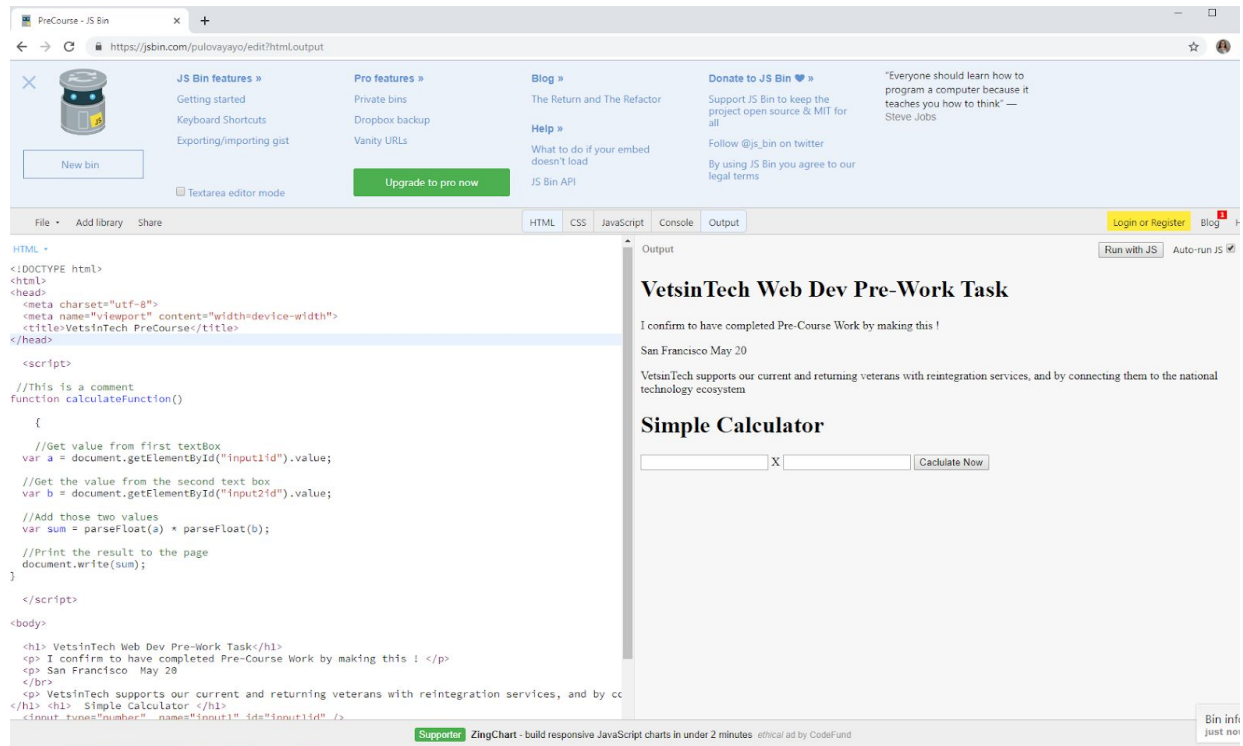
PreCourse - JS Bin × +

https://jsbin.com/pulovayayo/edit?html,output

JS Bin features »
Getting started
Keyboard Shortcuts
Exporting/importing gist

Pro features »
Private bins
Dropbox backup
Vanity URLs

Upgrade to pro now

Blog »
The Return and The Refactor

Help »
What to do if your embed doesn't load
JS Bin API

Donate to JS Bin ♥ »
Support JS Bin to keep the project open source & MIT for all
Follow @js_bin on twitter
By using JS Bin you agree to our legal terms

"Everyone should learn how to program a computer because it teaches you how to think" — Steve Jobs

New bin

Textarea editor mode

File ▾ Add library Share

HTML CSS JavaScript Console Output

Login or Register Blog 1 H

HTML ▾

```
<!DOCTYPE html>
<html>
<head>
  <meta charset="utf-8">
  <meta name="viewport" content="width=device-width">
  <title>VetsinTech PreCourse</title>
</head>

  <script>

 //This is a comment
function calculateFunction()

    {

    //Get value from first textBox
  var a = document.getElementById("input1id").value;

  //Get the value from the second text box
  var b = document.getElementById("input2id").value;

  //Add those two values
  var sum = parseFloat(a) * parseFloat(b);

  //Print the result to the page
  document.write(sum);
}

  </script>

<body>

  <h1> VetsinTech Web Dev Pre-Work Task</h1>
  <p> I confirm to have completed Pre-Course Work by making this ! </p>
  <p> San Francisco  May 20
  </br>
  <p> VetsinTech supports our current and returning veterans with reintegration services, and by co
</h1> <h1>  Simple Calculator </h1>
  <input type="number"  name="input1" id="input1id" />
```

Output

Run with JS Auto-run JS

VetsinTech Web Dev Pre-Work Task

I confirm to have completed Pre-Course Work by making this !

San Francisco May 20

VetsinTech supports our current and returning veterans with reintegration services, and by connecting them to the national technology ecosystem

Simple Calculator

X Caclulate Now

Supporter ZingChart - build responsive JavaScript charts in under 2 minutes ethical ad by CodeFund

Bin info
just no